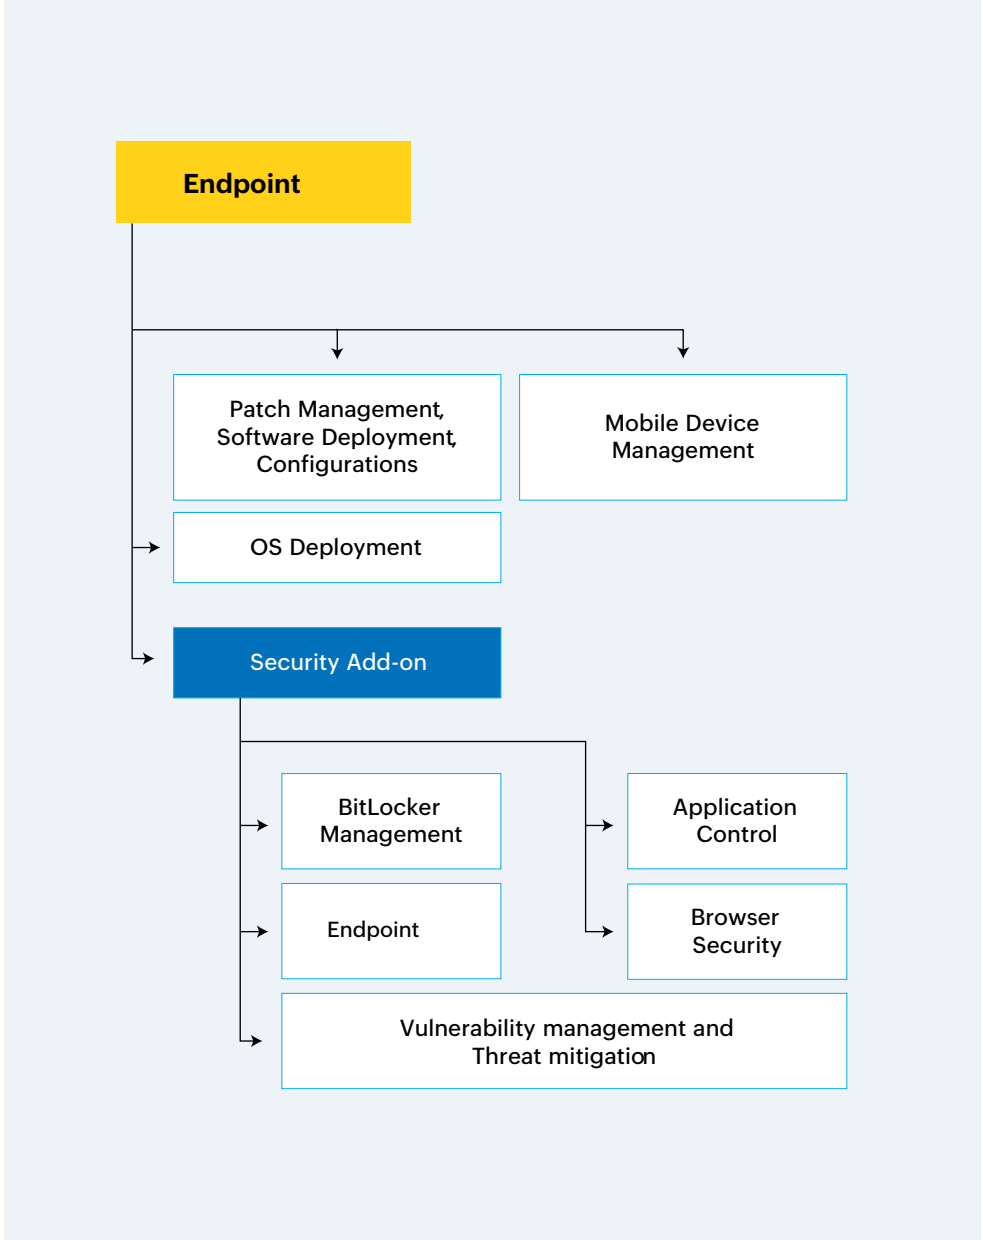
Endpoint

Patch Management, Software Deployment, Configurations

Mobile Device Management

OS Deployment

Security Add-on

BitLocker Management

Application Control

Endpoint

Browser Security

Vulnerability management and Threat mitigation